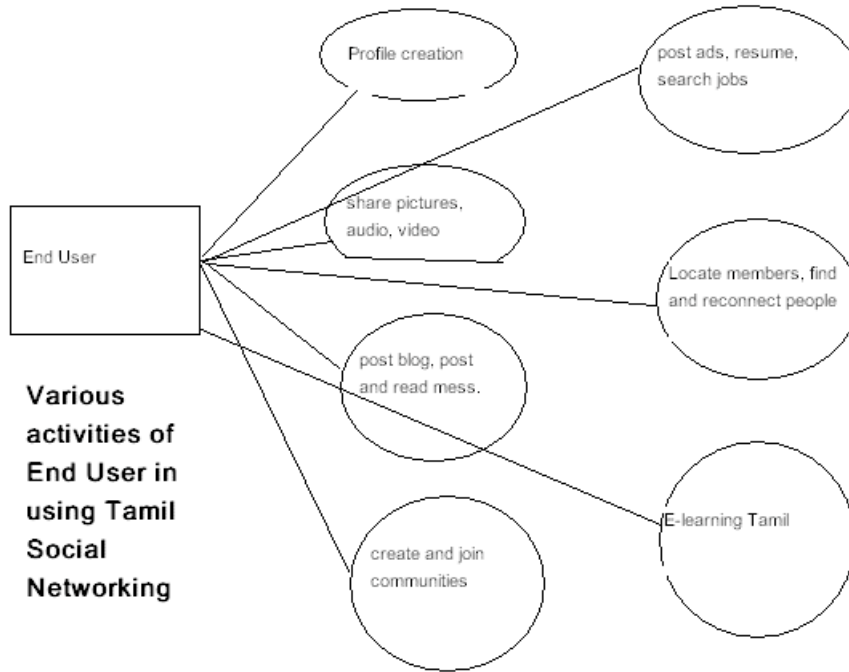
Profile creation

post ads, resume, search jobs

End User

share pictures, audio, video

Locate members, find and reconnect people

post blog, post and read mess.

Various activities of End User in using Tamil Social Networking

E-learning Tamil

create and join communities